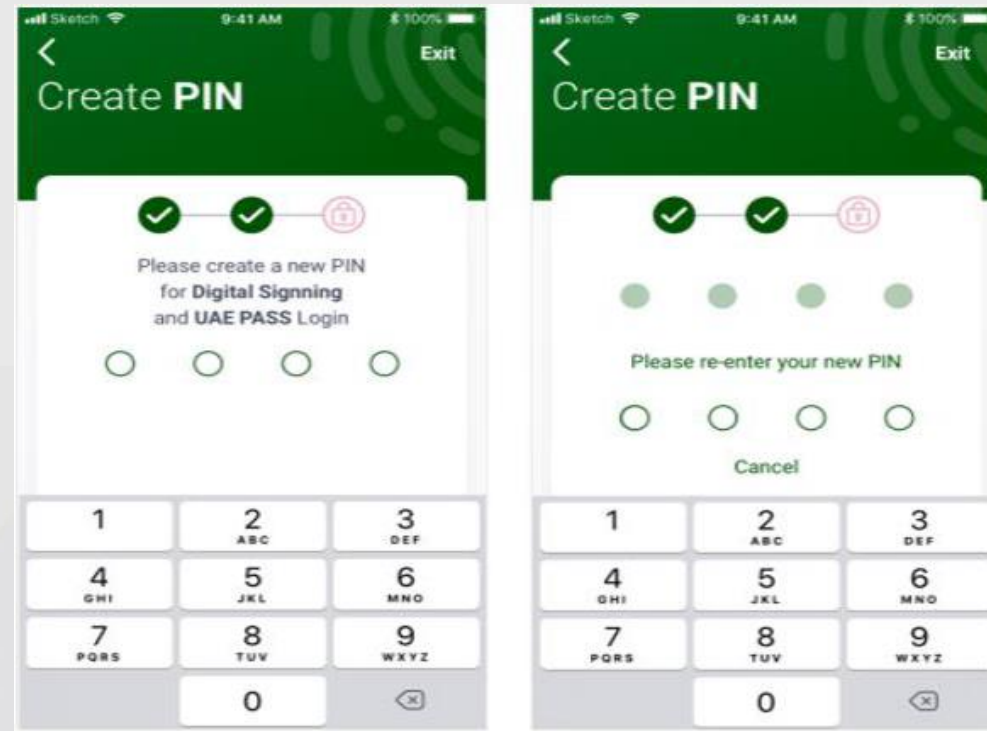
Sketch 9:41 AM 100%

Exit

Create **PIN**

Please create a new PIN for **Digital Signing** and **UAE PASS** Login

| 1 | 2 ABC | 3 DEF |
|---|---|---|
| 4 GHI | 5 JKL | 6 MNO |
| 7 PQRS | 8 TUV | 9 WXYZ |
| | 0 | |

Sketch 9:41 AM 100%

Exit

Create **PIN**

Please re-enter your new PIN

Cancel

| 1 | 2 ABC | 3 DEF |
|---|---|---|
| 4 GHI | 5 JKL | 6 MNO |
| 7 PQRS | 8 TUV | 9 WXYZ |
| | 0 | |